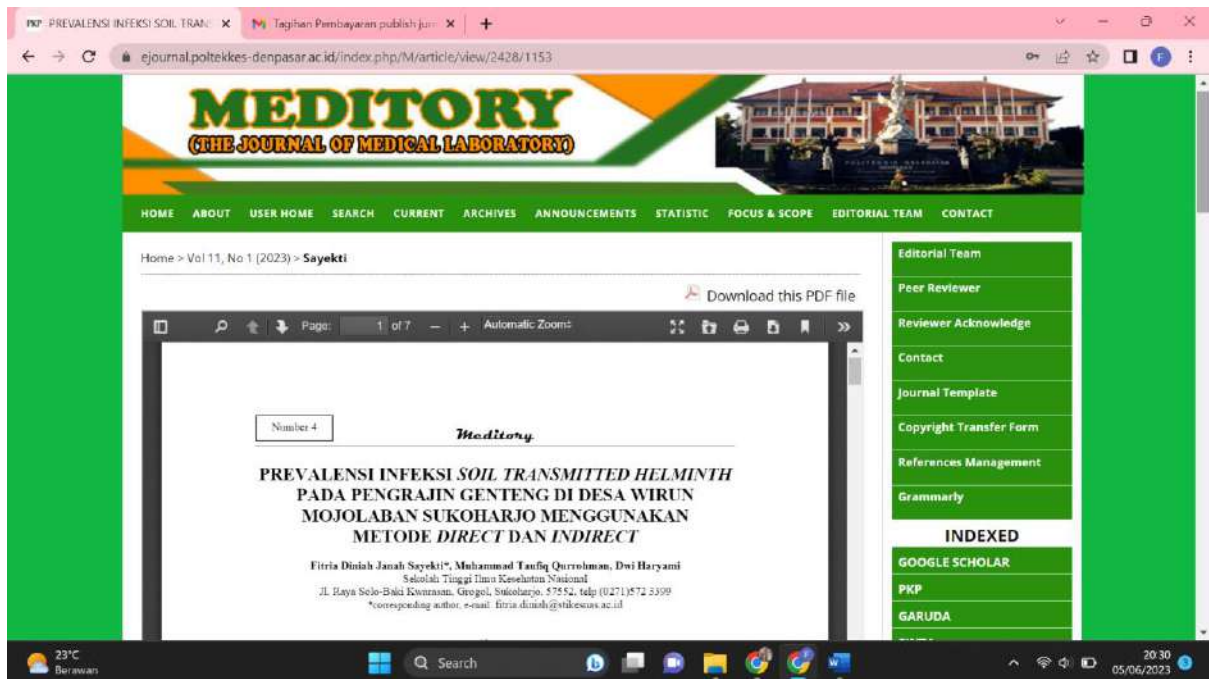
PKP PREVALENSI INFEKSI SOIL TRANS ×
M Tagihan Pembayaran publish jur ×
+

ejournal.poltekkes-denpasar.ac.id/index.php/M/article/view/2428/1153

MEDITORY
(THE JOURNAL OF MEDICAL LABORATORY)

HOME ABOUT USER HOME SEARCH CURRENT ARCHIVES ANNOUNCEMENTS STATISTIC FOCUS & SCOPE EDITORIAL TEAM CONTACT

Home > Vol 11, No 1 (2023) > Sayekti

Download this PDF file

Page: 1 of 7 Automatic Zoom

Number 4

Meditory

PREVALENSI INFEKSI *SOIL TRANSMITTED HELMINTH* PADA PENGRAJIN GENTENG DI DESA WIRUN MOJOLABAN SUKOHARJO MENGGUNAKAN METODE *DIRECT* DAN *INDIRECT*

Fitria Diniah Janah Sayekti*, Muhammad Taufiq Qurrohman, Dwi Haryami
Sekolah Tinggi Ilmu Kesehatan Nasional
Jl. Raya Solo-Baki Kwarasan, Grogol, Sukoharjo, 57552, telp (0271)572 3399
*corresponding author, e-mail: fitria.diniah@stikesnas.ac.id

Editorial Team
Peer Reviewer
Reviewer Acknowledge
Contact
Journal Template
Copyright Transfer Form
References Management
Grammarly

INDEXED
GOOGLE SCHOLAR
PKP
GARUDA

23°C
Berawan

Search

20:30
05/06/2023